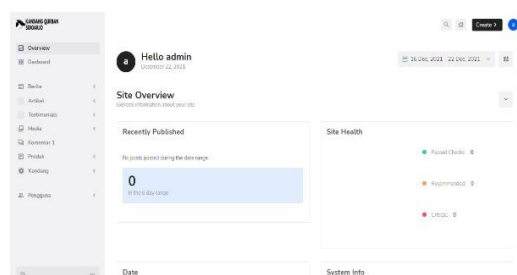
KANDANG QURBAN SIDOARJO

Overview
Dashboard

Berita
Artikel
Testimonials
Media
Komentar 1
Produk
Kandang

Pengguna

Create >

Hello admin
December 22, 2021

16 Dec 2021 - 22 Dec 2021

Site Overview
General information about your site

Recently Published
No posts posted during the date range
0
In this 6 day range

Site Health
Passed Checks 0
Recommended 0
Critical 0

Date

System Info